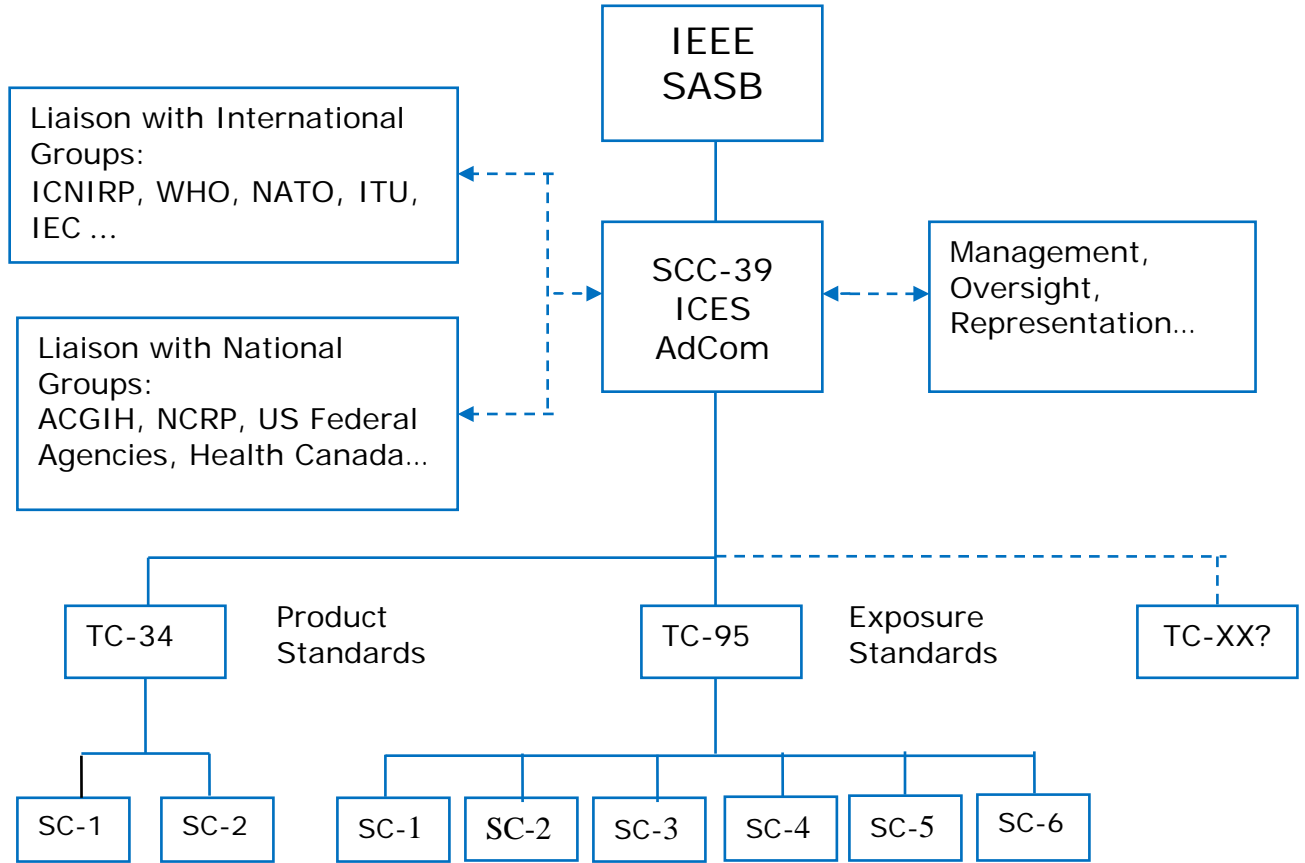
IEEE
SASB

Liaison with International Groups:
ICNIRP, WHO, NATO, ITU, IEC ...

SCC-39
ICES
AdCom

Management, Oversight, Representation...

Liaison with National Groups:
ACGIH, NCRP, US Federal Agencies, Health Canada...

TC-34

Product Standards

TC-95

Exposure Standards

TC-XX?

SC-1

SC-2

SC-1

SC-2

SC-3

SC-4

SC-5

SC-6